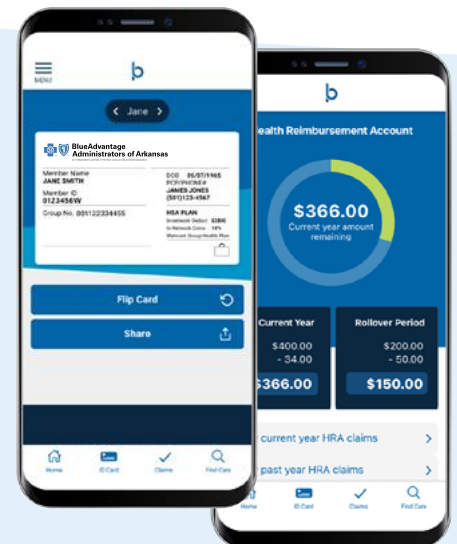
MENU

b

Jane

BlueAdvantage Administrators of Arkansas

Member Name
JANE SMITH
Member ID
0123456W
Group No. 001122334455

DOB 06/07/1965
PCP/PCPHER#
JAMES JONES
(501)123-4567

HRA PLAN
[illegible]

Flip Card

Share

Home ID Card Claims Find Care

b

ealth Reimbursement Account

$366.00
Current year amount remaining

Current Year
$400.00
- 34.00
$366.00

Rollover Period
$200.00
- 50.00
$150.00

current year HRA claims

past year HRA claims

Home ID Card Claims Find Care